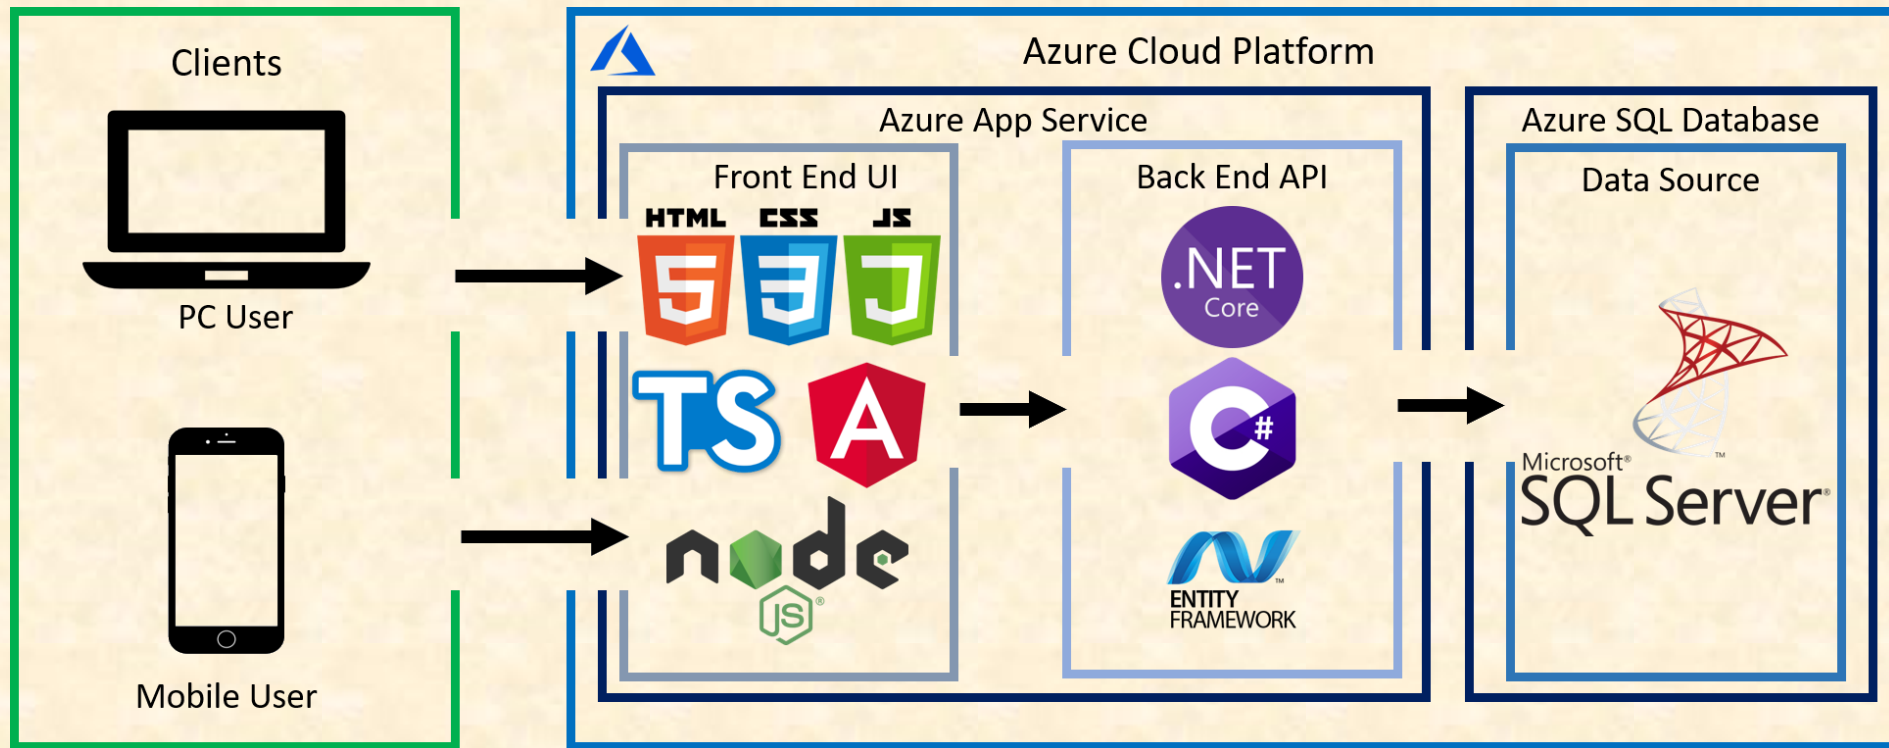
Clients

PC User

Mobile User

Azure Cloud Platform

Azure App Service

Front End UI

HTML CSS JS

5 3 J

TS A

node JS

Back End API

.NET Core

C#

ENTITY FRAMEWORK

Azure SQL Database

Data Source

Microsoft SQL Server